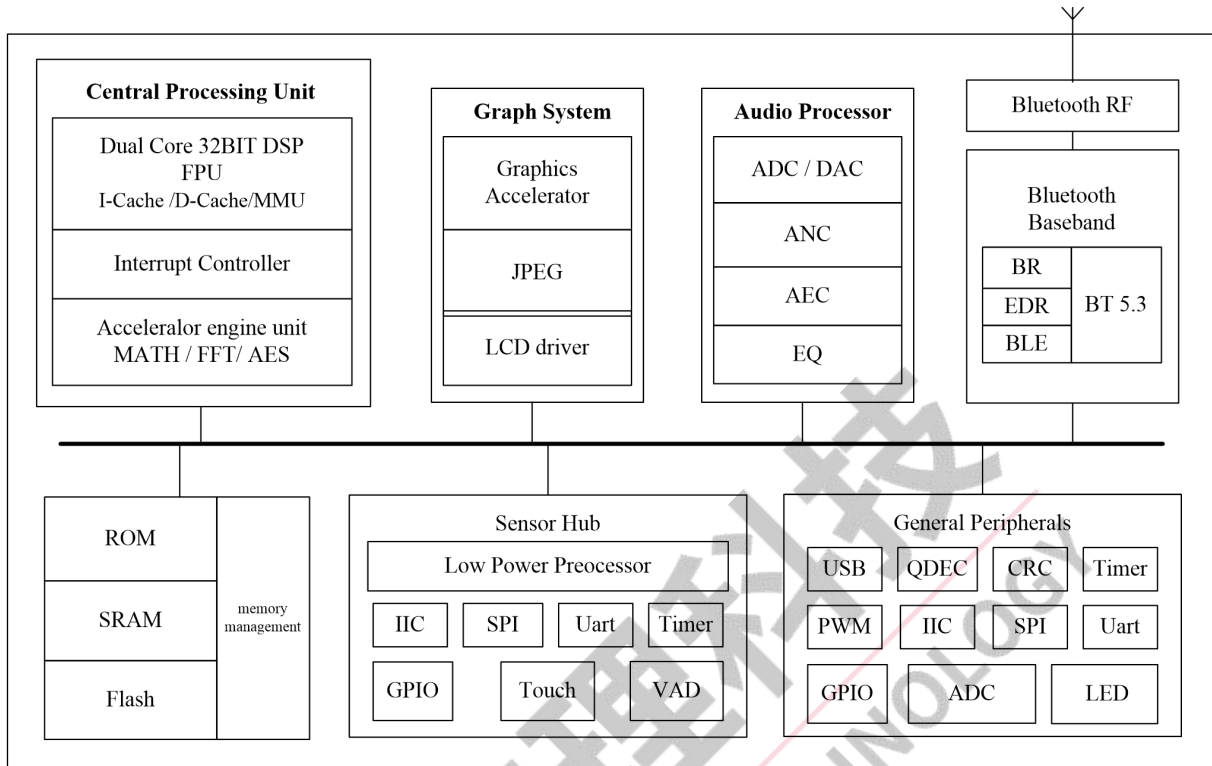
Central Processing Unit

Dual Core 32BIT DSP
FPU
I-Cache /D-Cache/MMU

Interrupt Controller

Acceleralor engine unit
MATH / FFT/ AES

Graph System

Graphics Accelerator

JPEG

LCD driver

Audio Processor

ADC / DAC

ANC

AEC

EQ

Bluetooth RF

Bluetooth Baseband

BR

EDR

BLE

BT 5.3

ROM

SRAM

Flash

memory management

Sensor Hub

Low Power Preocessor

IIC

SPI

Uart

Timer

GPIO

Touch

VAD

General Peripherals

USB

QDEC

CRC

Timer

PWM

IIC

SPI

Uart

GPIO

ADC

LED